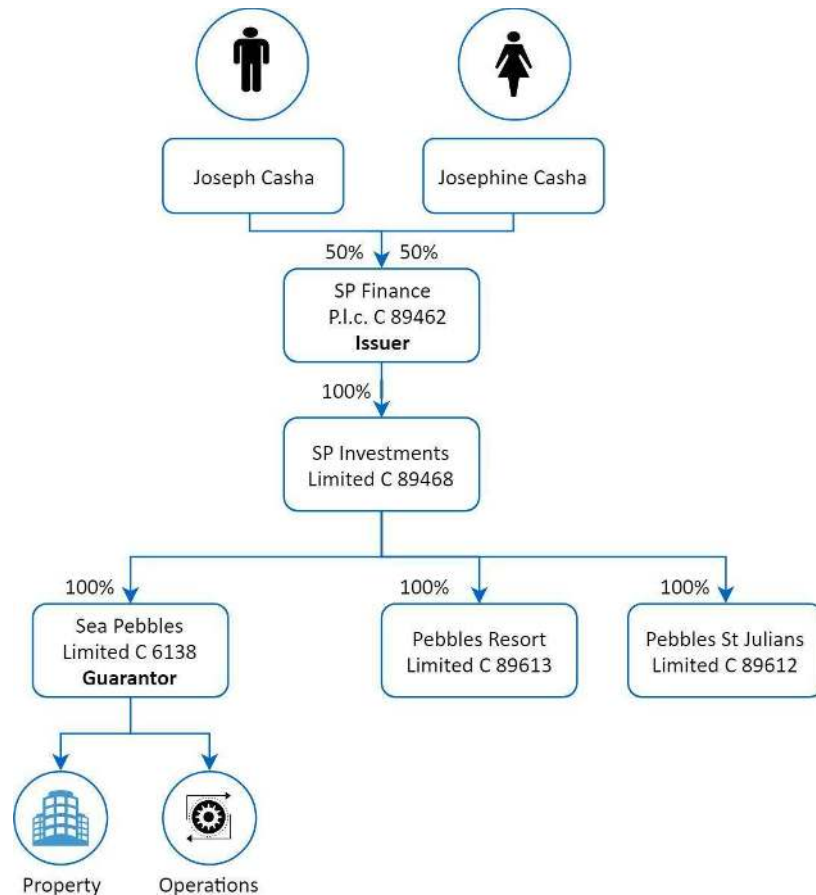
Joseph Casha

Josephine Casha

50% 50%

SP Finance
P.l.c. C 89462
**Issuer**

100%

SP Investments
Limited C 89468

100%

Sea Pebbles
Limited C 6138
**Guarantor**

100%

Pebbles Resort
Limited C 89613

100%

Pebbles St Julians
Limited C 89612

Property

Operations